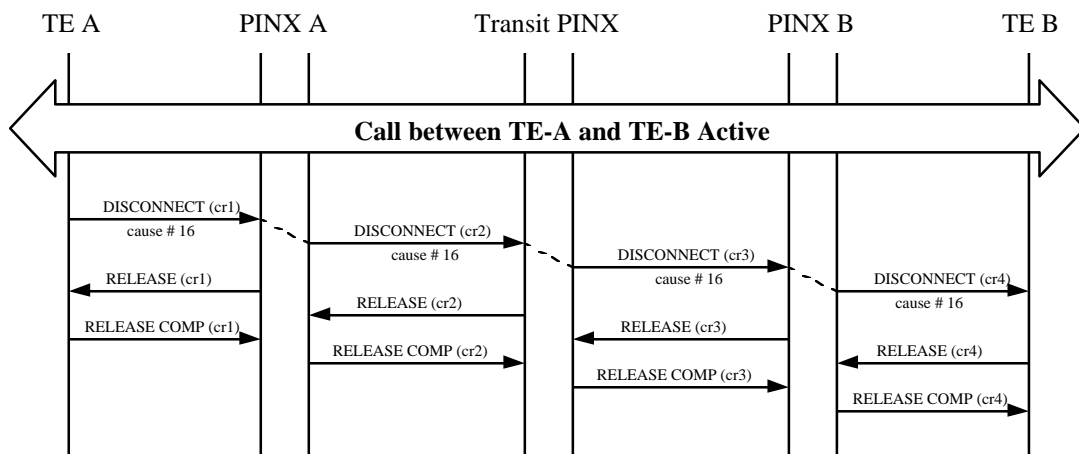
TE A

PINX A

Transit PINX

PINX B

TE B

Call between TE-A and TE-B Active

DISCONNECT (cr1)
cause # 16

DISCONNECT (cr2)
cause # 16

DISCONNECT (cr3)
cause # 16

DISCONNECT (cr4)
cause # 16

RELEASE (cr1)

RELEASE (cr2)

RELEASE (cr3)

RELEASE (cr4)

RELEASE COMP (cr1)

RELEASE COMP (cr2)

RELEASE COMP (cr3)

RELEASE COMP (cr4)